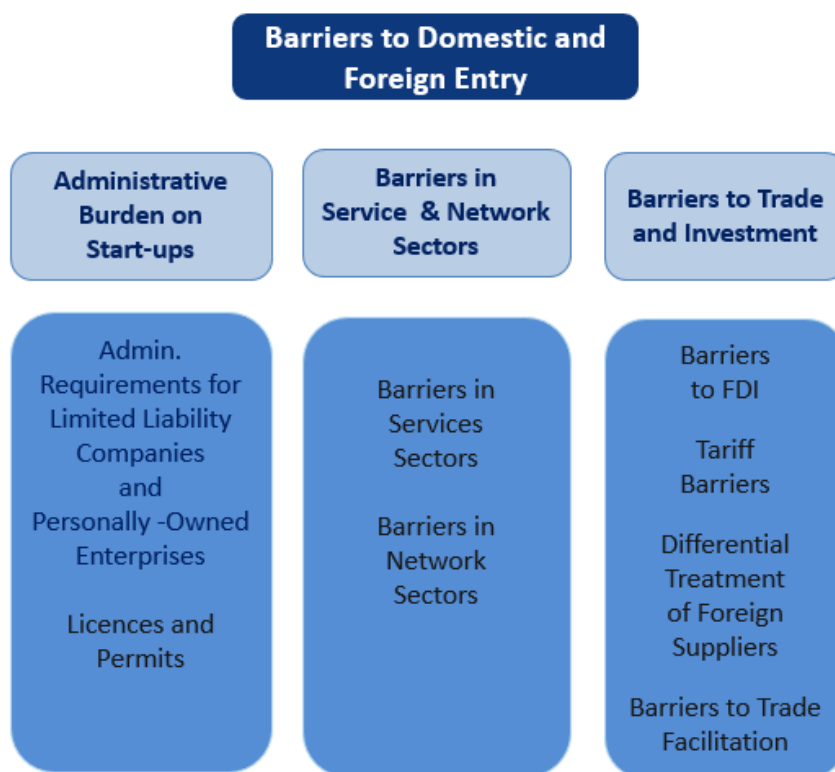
Barriers to Domestic and Foreign Entry

Administrative Burden on Start-ups

Barriers in Service & Network Sectors

Barriers to Trade and Investment

Admin. Requirements for Limited Liability Companies and Personally -Owned Enterprises

Licences and Permits

Barriers in Services Sectors

Barriers in Network Sectors

Barriers to FDI

Tariff Barriers

Differential Treatment of Foreign Suppliers

Barriers to Trade Facilitation